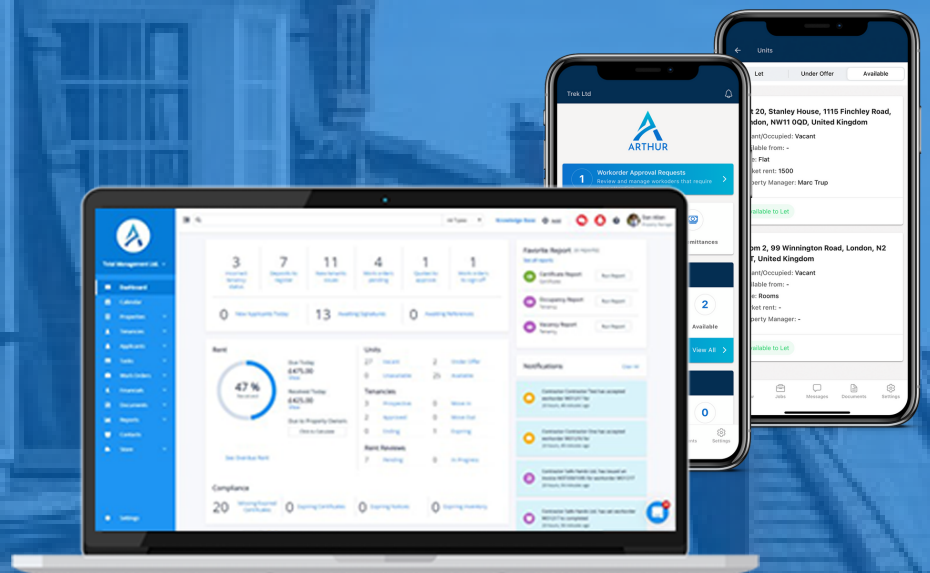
Units

Let | Under Offer | Available

t 20, Stanley House, 1115 Finchley Road, ndon, NW11 0QD, United Kingdom
ant/Occupied: Vacant
lable from: -
: Flat
ket rent: 1500
perty Manager: Marc Trup
vailable to Let

om 2, 99 Winnington Road, London, N2 , United Kingdom
ant/Occupied: Vacant
able from: -
: Rooms
ket rent: -
perty Manager: -
vailable to Let

Jobs Messages Documents Settings

Trek Ltd

ARTHUR

1 Workorder Approval Requests
Review and manage workorders that require

mittances

2
Available

View All

0

Settings

Total Management Ltd

Dashboard
Calendar
Properties
Tenancies
Applicants
Tasks
Work Orders
Financials
Documents
Reports
Contacts
Store
Settings

All Types Knowledge Base

3 Incorrect tenancy status
7 Deposits to register
11 New tenants create
4 Work orders pending
1 Quotes to approve
1 Work orders to sign off

0 New Applicants Today
13 Awaiting Signatures
0 Awaiting References

Rent
47 % Received
Due Today £475.00
Received Today £425.00
Due to Property Owners
See Overdue Rent

Units
27 Vacant
2 Under Offer
0 Unavailable
26 Available

Tenancies
3 Prospective
0 Move In
3 Approved
0 Move Out
0 Ending
1 Expiring

Rent Reviews
7 Pending
0 In Progress

Compliance
20 Missing/Expired Certificates
0 Expiring Certificates
0 Expiring Notices
0 Expiring Inventory

Favorite Report
See all reports
Certificate Report
Run Report
Occupancy Report
Run Report
Vacancy Report
Run Report

Notifications
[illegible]